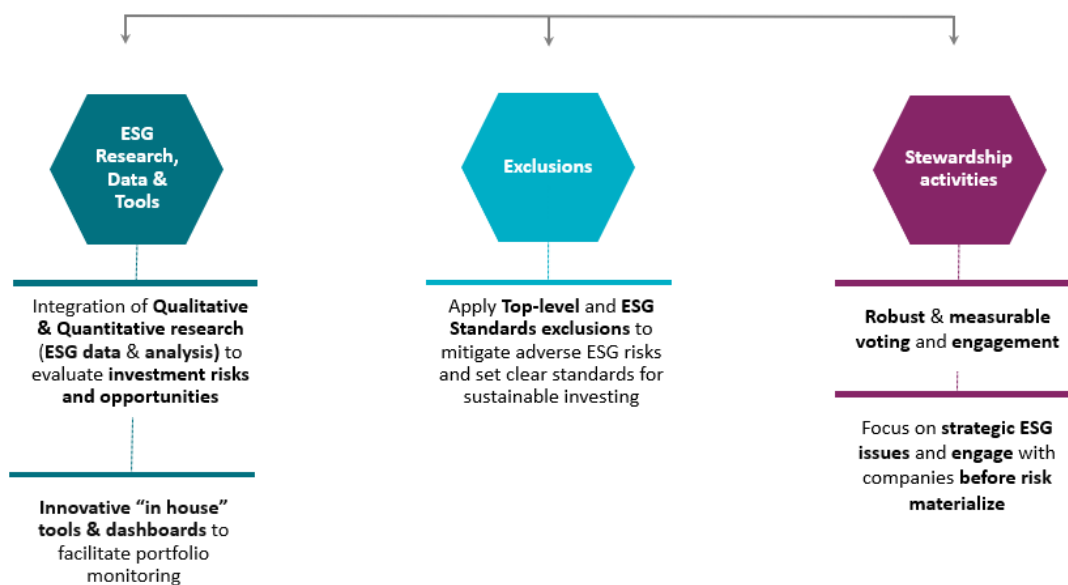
ESG Research, Data & Tools

Integration of **Qualitative & Quantitative research** (**ESG data** & **analysis)** to evaluate **investment risks and opportunities**

**Innovative "in house" tools & dashboards** to facilitate portfolio monitoring

Exclusions

Apply **Top-level** and **ESG Standards exclusions** to mitigate adverse ESG risks and set clear standards for sustainable investing

Stewardship activities

**Robust** & **measurable voting** and **engagement**

Focus on **strategic ESG issues** and **engage** with companies **before risk materialize**